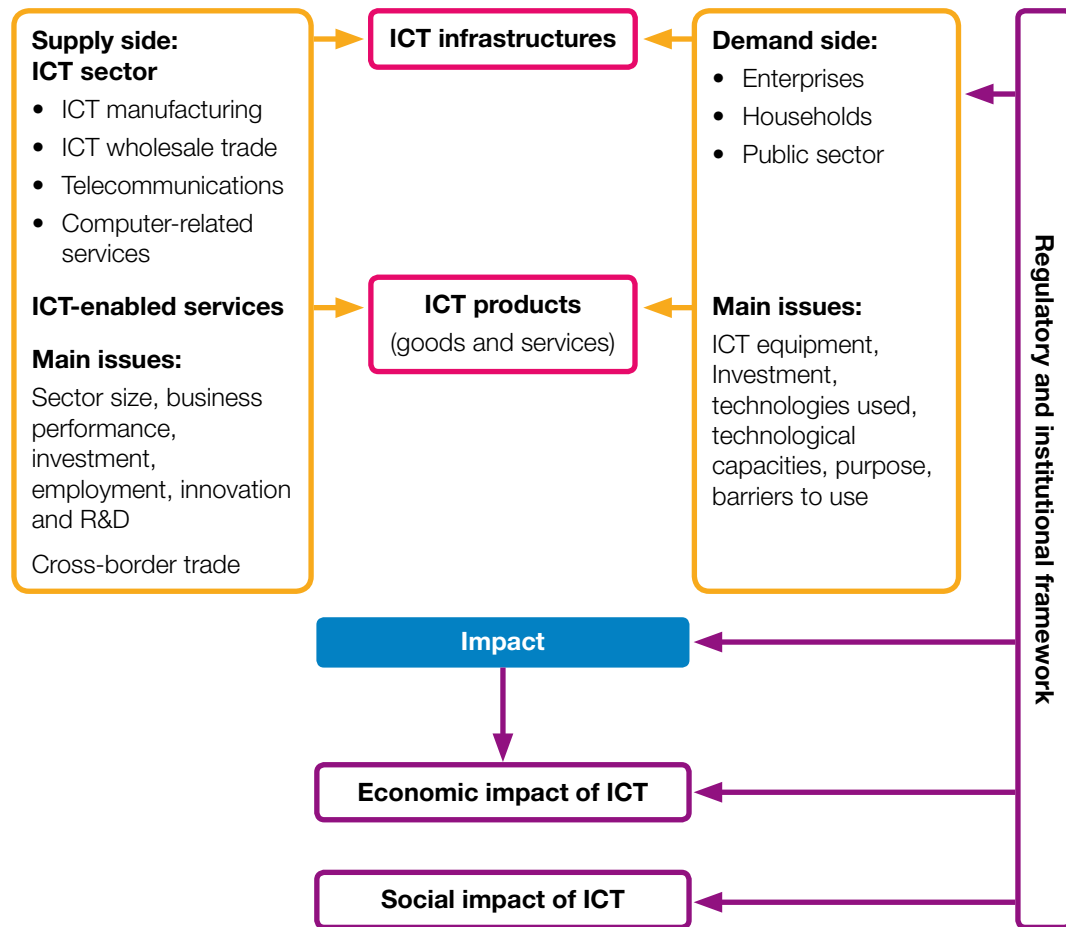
Supply side:
ICT sector

- ICT manufacturing
- ICT wholesale trade
- Telecommunications
- Computer-related services

ICT-enabled services

Main issues:

Sector size, business performance, investment, employment, innovation and R&D

Cross-border trade

ICT infrastructures

ICT products
(goods and services)

Demand side:

- Enterprises
- Households
- Public sector

Main issues:

ICT equipment, Investment, technologies used, technological capacities, purpose, barriers to use

Regulatory and institutional framework

Impact

Economic impact of ICT

Social impact of ICT